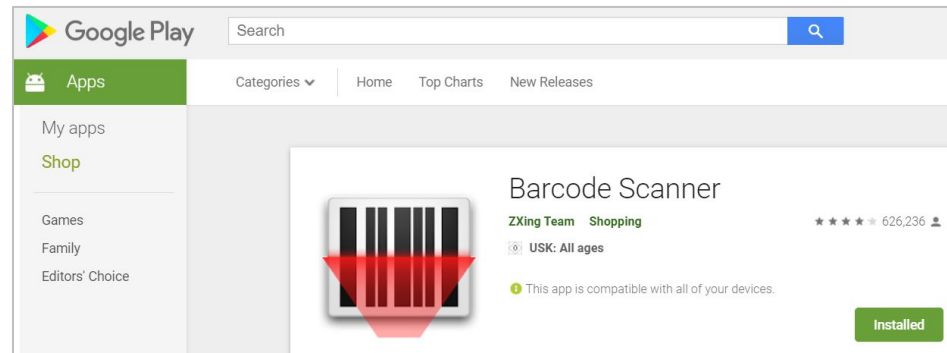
Google Play

Search

Apps

Categories

Home

Top Charts

New Releases

My apps

Shop

Games

Family

Editors' Choice

Barcode Scanner

ZXing Team Shopping

626,236

USK: All ages

This app is compatible with all of your devices.

Installed